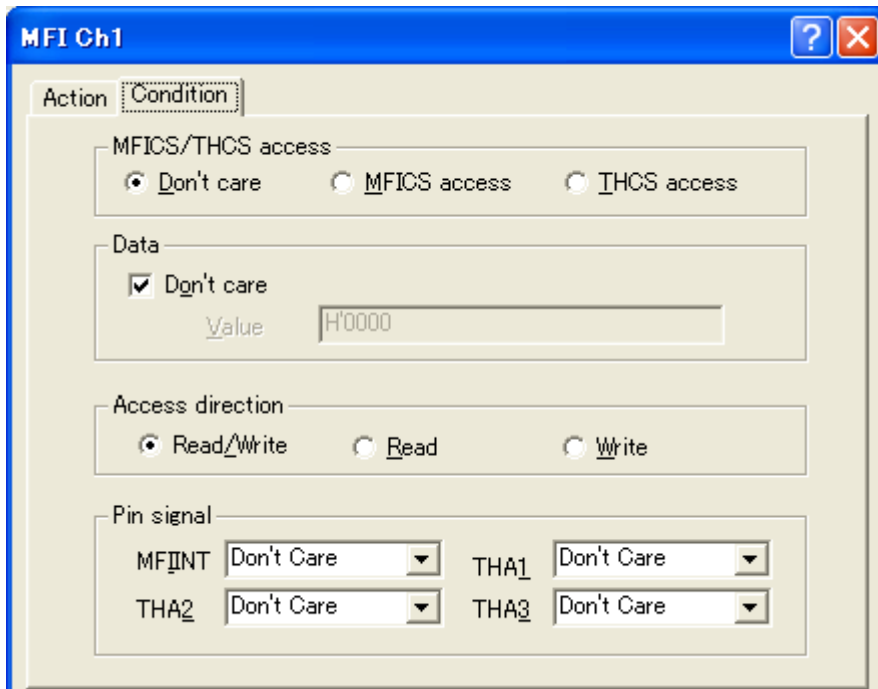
MFI Ch1

Action Condition

MFICS/THCS access
Don't care MFICS access THCS access

Data
Don't care
Value H'0000

Access direction
Read/Write Read Write

Pin signal
MFIINT Don't Care THA1 Don't Care
THA2 Don't Care THA3 Don't Care